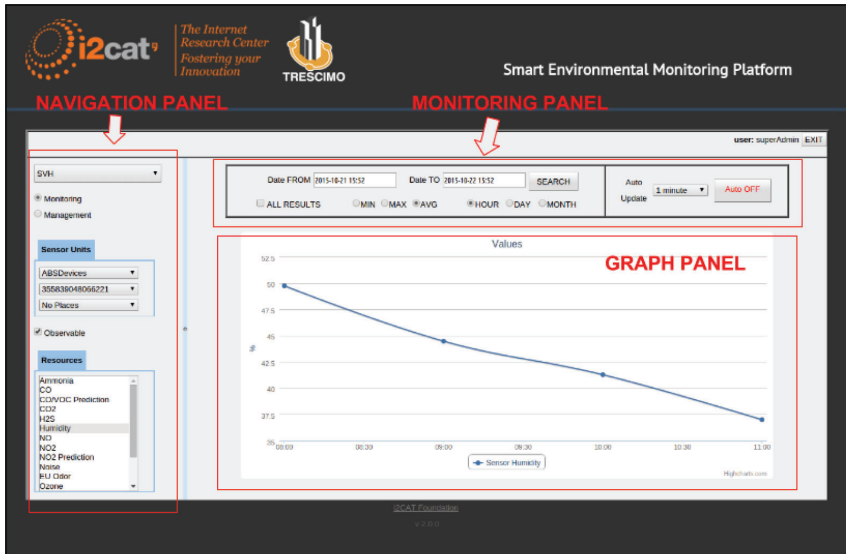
i2cat

The Internet Research Center
Fostering your Innovation

TRESCIMO

Smart Environmental Monitoring Platform

NAVIGATION PANEL

MONITORING PANEL

user: superAdmin EXIT

SVH

Monitoring
Management

Sensor Units

ABSDevices
355839048066221
No Places

Observable

Resources

Ammonia
CO
CO/VOC Prediction
CO2
H2S
Humidity
NO
NO2
NO2 Prediction
Noise
EU Odor
Ozone

Date FROM 2015-10-21 15:52
Date TO 2015-10-22 15:52
SEARCH
ALL RESULTS
MIN MAX AVG
HOUR DAY MONTH

Auto Update
1 minute
Auto OFF

Values

GRAPH PANEL

52.5
50
47.5
45
42.5
40
37.5
35

%

08:00
08:30
09:00
09:30
10:00
10:30
11:00

Sensor Humidity

Highcharts.com

I2CAT Foundation
v 2.0.0